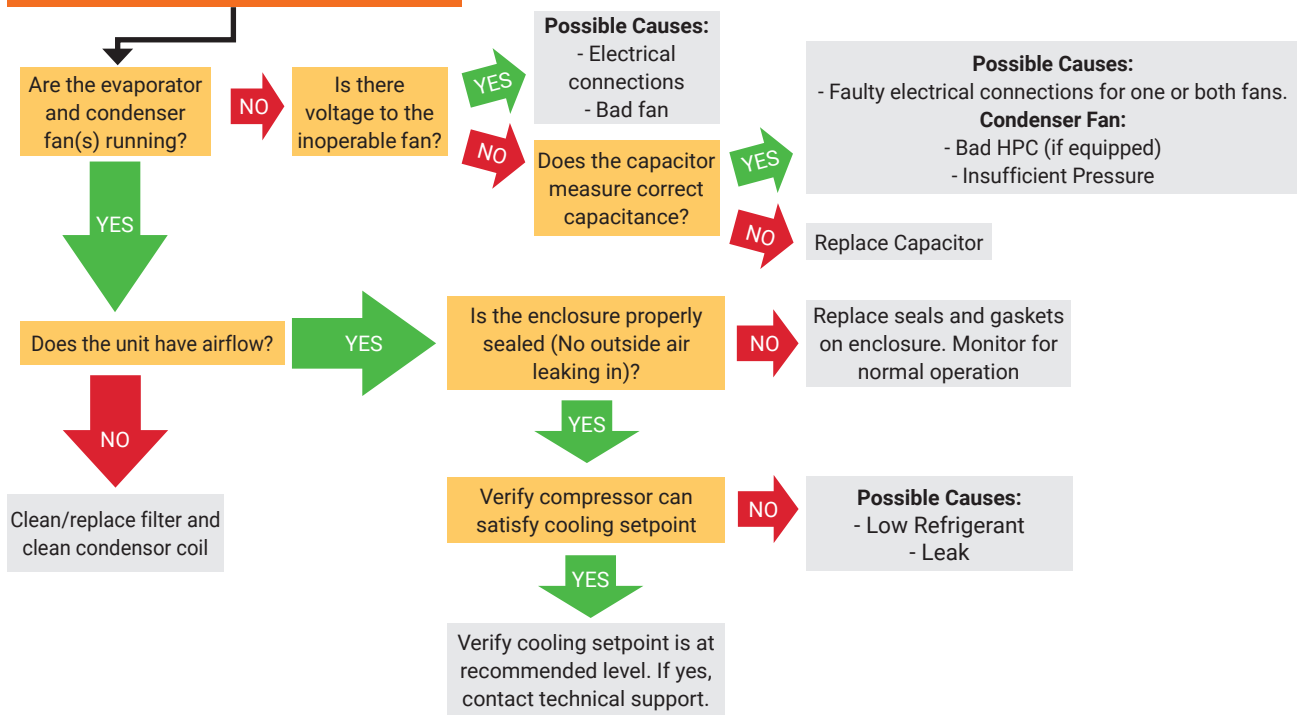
Are the evaporator and condenser fan(s) running?

NO

Is there voltage to the inoperable fan?

YES

Possible Causes:
- Electrical connections
- Bad fan

NO

Does the capacitor measure correct capacitance?

YES

Possible Causes:
- Faulty electrical connections for one or both fans.
Condenser Fan:
- Bad HPC (if equipped)
- Insufficient Pressure

NO

Replace Capacitor

YES

Does the unit have airflow?

YES

Is the enclosure properly sealed (No outside air leaking in)?

NO

Replace seals and gaskets on enclosure. Monitor for normal operation

NO

Clean/replace filter and clean condensor coil

YES

Verify compressor can satisfy cooling setpoint

NO

Possible Causes:
- Low Refrigerant
- Leak

YES

Verify cooling setpoint is at recommended level. If yes, contact technical support.